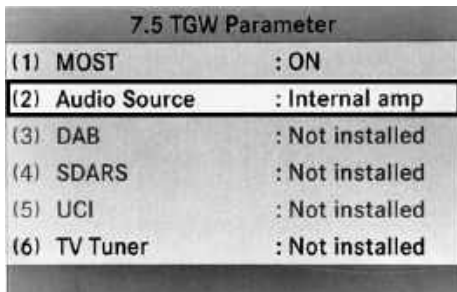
7.5 TGW Parameter

| | | |
|---|---|---|
| (1) | MOST | : ON |
| (2) | Audio Source | : Internal amp |
| (3) | DAB | : Not installed |
| (4) | SDARS | : Not installed |
| (5) | UCI | : Not installed |
| (6) | TV Tuner | : Not installed |